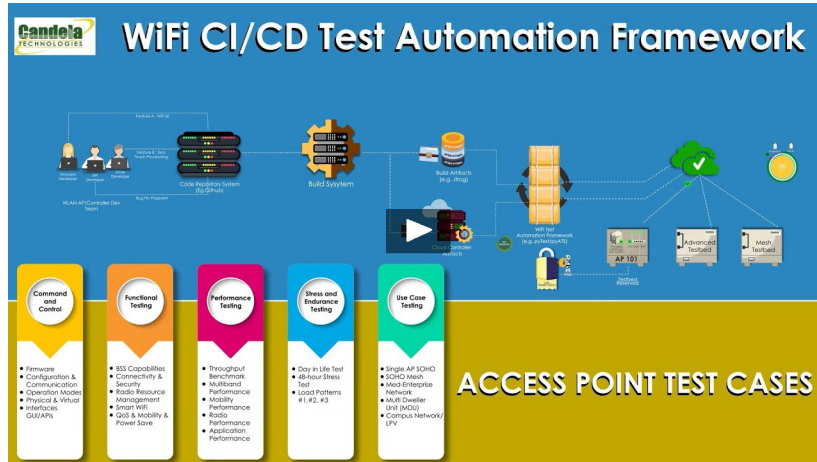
Candela TECHNOLOGIES

WiFi CI/CD Test Automation Framework

Feature A - WiFi x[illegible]

Feature B - Zero Touch Provisioning

Firmware Developer

API Developer

Driver Developer

Bug Fix Proposals

WLAN AP/Controller Dev Team

Code Repository System (Eg.Github)

Build Sysytem

Build Artifacts (e.g. JFrog)

Cloud Controller Artifacts

WiFi Test Automation Framework (e.g. pyTest/pyATS)

AP 101

Advanced Testbed

Mesh Testbed

Testbed Reservation

Command and Control

• Firmware
• Configuration & Communication
• Operation Modes
• Physical & Virtual
• Interfaces GUI/APIs

Functional Testing

• BSS Capabilities
• Connectivity & Security
• Radio Resource Management
• Smart WiFi
• QoS & Mobility & Power Save

Performance Testing

• Throughput Benchmark
• Multiband Performance
• Mobility Performance
• Radio Performance
• Application Performance

Stress and Endurance Testing

• Day in Life Test
• 48-hour Stress Test
• Load Patterns #1,#2, #3

Use Case Testing

• Single AP SOHO
• SOHO Mesh
• Med-Enterprise Network
• Multi Dweller Unit (MDU)
• Campus Network/ LPV

ACCESS POINT TEST CASES